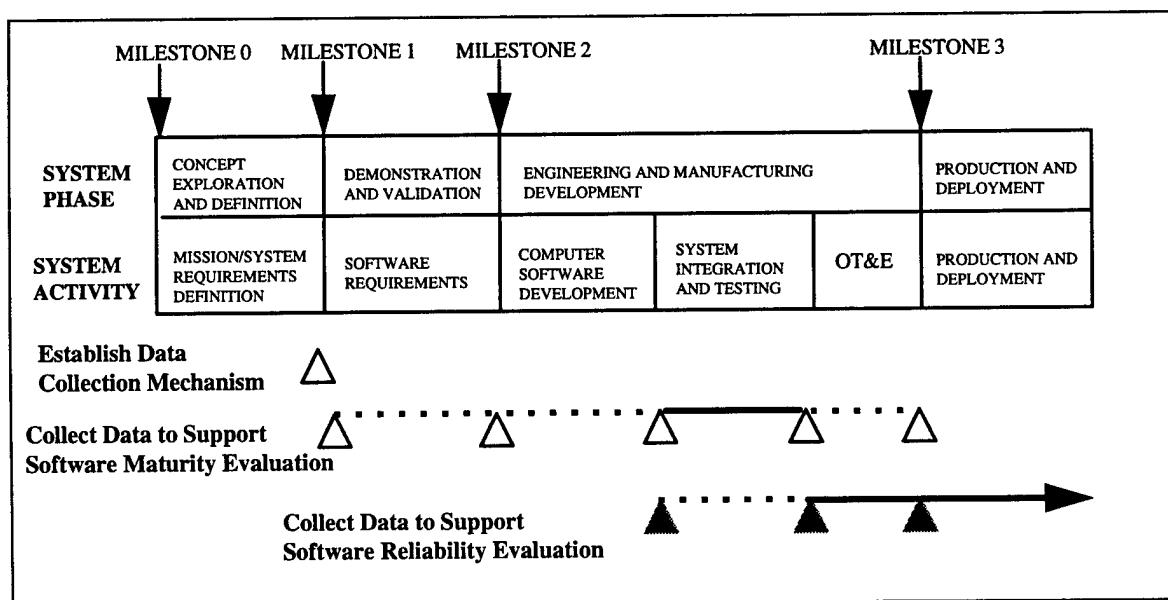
MILESTONE 0 MILESTONE 1 MILESTONE 2 MILESTONE 3

| | | | | | |
|---|---|---|---|---|---|
| SYSTEM PHASE | CONCEPT EXPLORATION AND DEFINITION | DEMONSTRATION AND VALIDATION | ENGINEERING AND MANUFACTURING DEVELOPMENT | | | PRODUCTION AND DEPLOYMENT |
| SYSTEM ACTIVITY | MISSION/SYSTEM REQUIREMENTS DEFINITION | SOFTWARE REQUIREMENTS | COMPUTER SOFTWARE DEVELOPMENT | SYSTEM INTEGRATION AND TESTING | OT&E | PRODUCTION AND DEPLOYMENT |

Establish Data Collection Mechanism

Collect Data to Support Software Maturity Evaluation

Collect Data to Support Software Reliability Evaluation